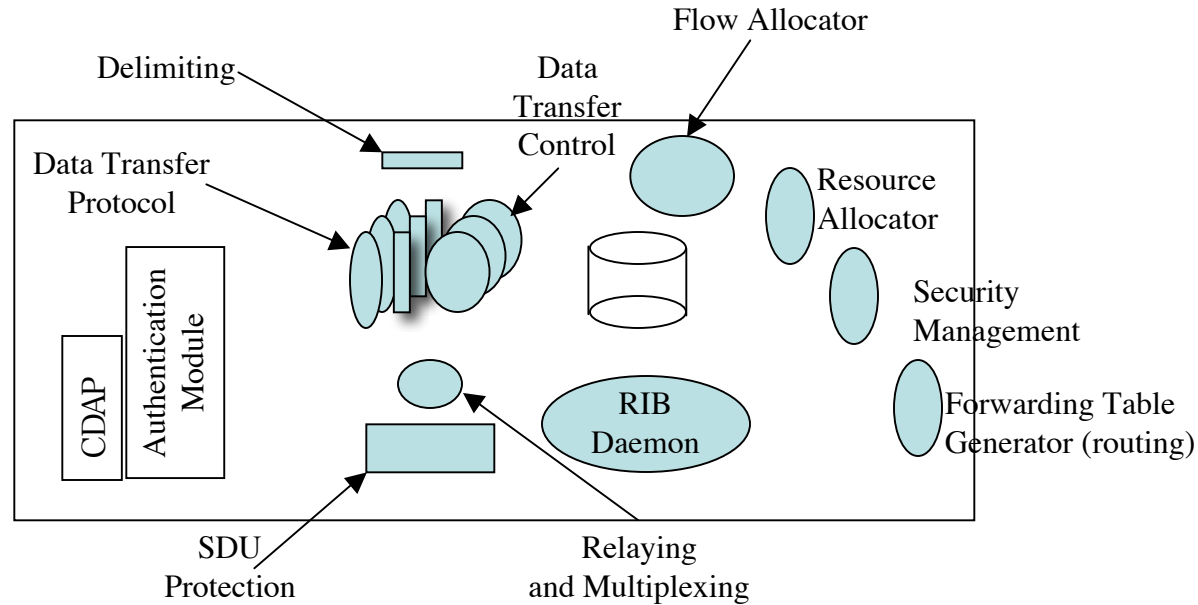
Flow Allocator

Delimiting

Data Transfer Control

Data Transfer Protocol

Resource Allocator

Security Management

Authentication Module

CDAP

RIB Daemon

Forwarding Table Generator (routing)

SDU Protection

Relaying and Multiplexing